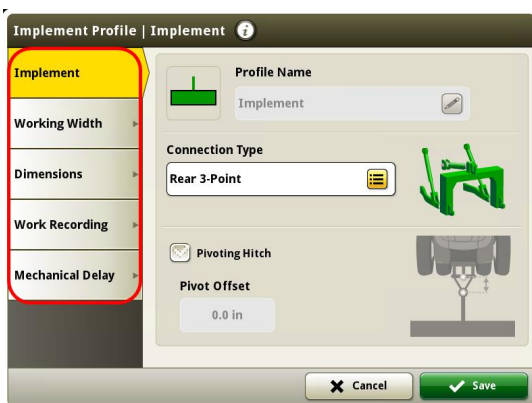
Implement Profile | Implement

Implement

Working Width

Dimensions

Work Recording

Mechanical Delay

Profile Name

Implement

Connection Type

Rear 3-Point

Pivoting Hitch

Pivot Offset

0.0 in

Cancel

Save